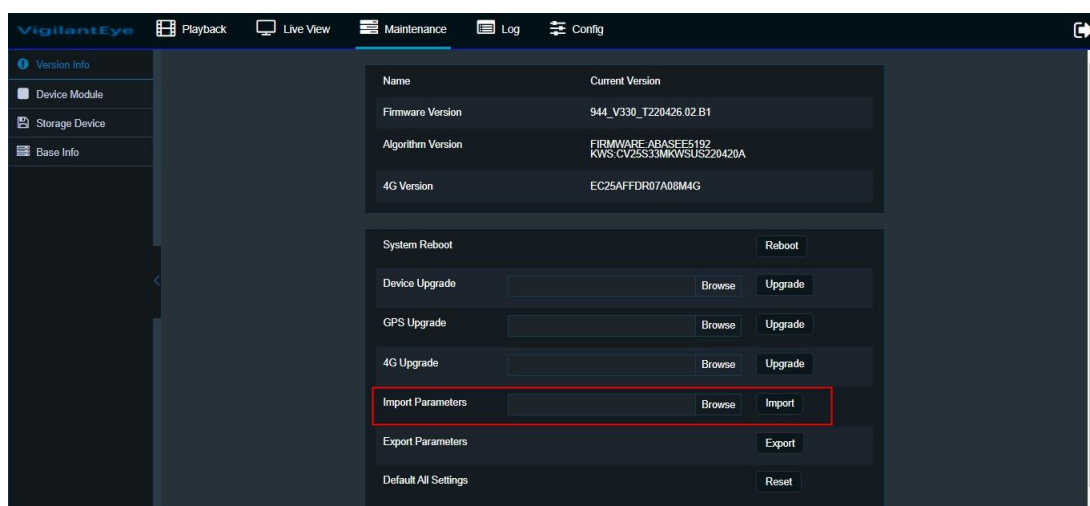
VigilantEye Playback Live View Maintenance Log Config

Version Info
Device Module
Storage Device
Base Info

| Name | Current Version |
|---|---|
| Firmware Version | 944_V330_T220426.02.B1 |
| Algorithm Version | FIRMWARE:ABASEE5192 KWS:CV25S33MKWSUS220420A |
| 4G Version | EC25AFFDR07A08M4G |

System Reboot Reboot
Device Upgrade Browse Upgrade
GPS Upgrade Browse Upgrade
4G Upgrade Browse Upgrade
Import Parameters Browse Import
Export Parameters Export
Default All Settings Reset